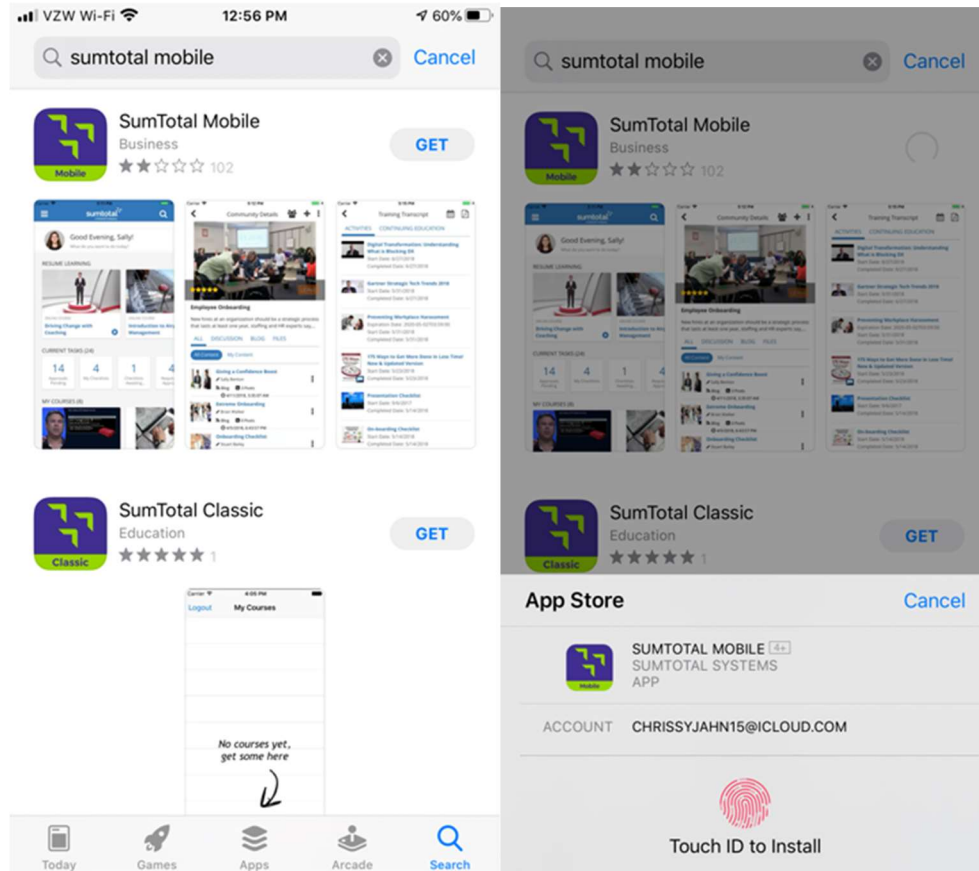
VZW Wi-Fi 12:56 PM 60%

sumtotal mobile Cancel

SumTotal Mobile
Business
102
GET

Mobile

sumtotal

Good Evening, Sally!

RESUME LEARNING

Driving Change with Coaching

Introduction to Management

CURRENT TASKS (24)

14 4 1 4

MY COURSES (8)

Community Details

Employee Onboarding

ALL DISCUSSION BLOG FILES

All Content My Content

Giving a Confidence Boost

Extreme Onboarding

Onboarding Checklist

Training Transcript

ACTIVITIES CONTINUING EDUCATION

Digital Transformation: Understanding What is Blocking It?

Gartner Strategic Tech Trends 2018

Preventing Workplace Harassment

175 Ways to Get More Done in Less Time! New & Updated Version

Presentation Checklist

On-boarding Checklist

SumTotal Classic
Education
1
GET

Classic

Logout My Courses

No courses yet, get some here

Today Games Apps Arcade Search

sumtotal mobile Cancel

SumTotal Mobile
Business
102

SumTotal Classic
Education
1
GET

App Store Cancel

SUMTOTAL MOBILE 4+
SUMTOTAL SYSTEMS
APP

ACCOUNT CHRISSYJAHN15@ICLOUD.COM

Touch ID to Install